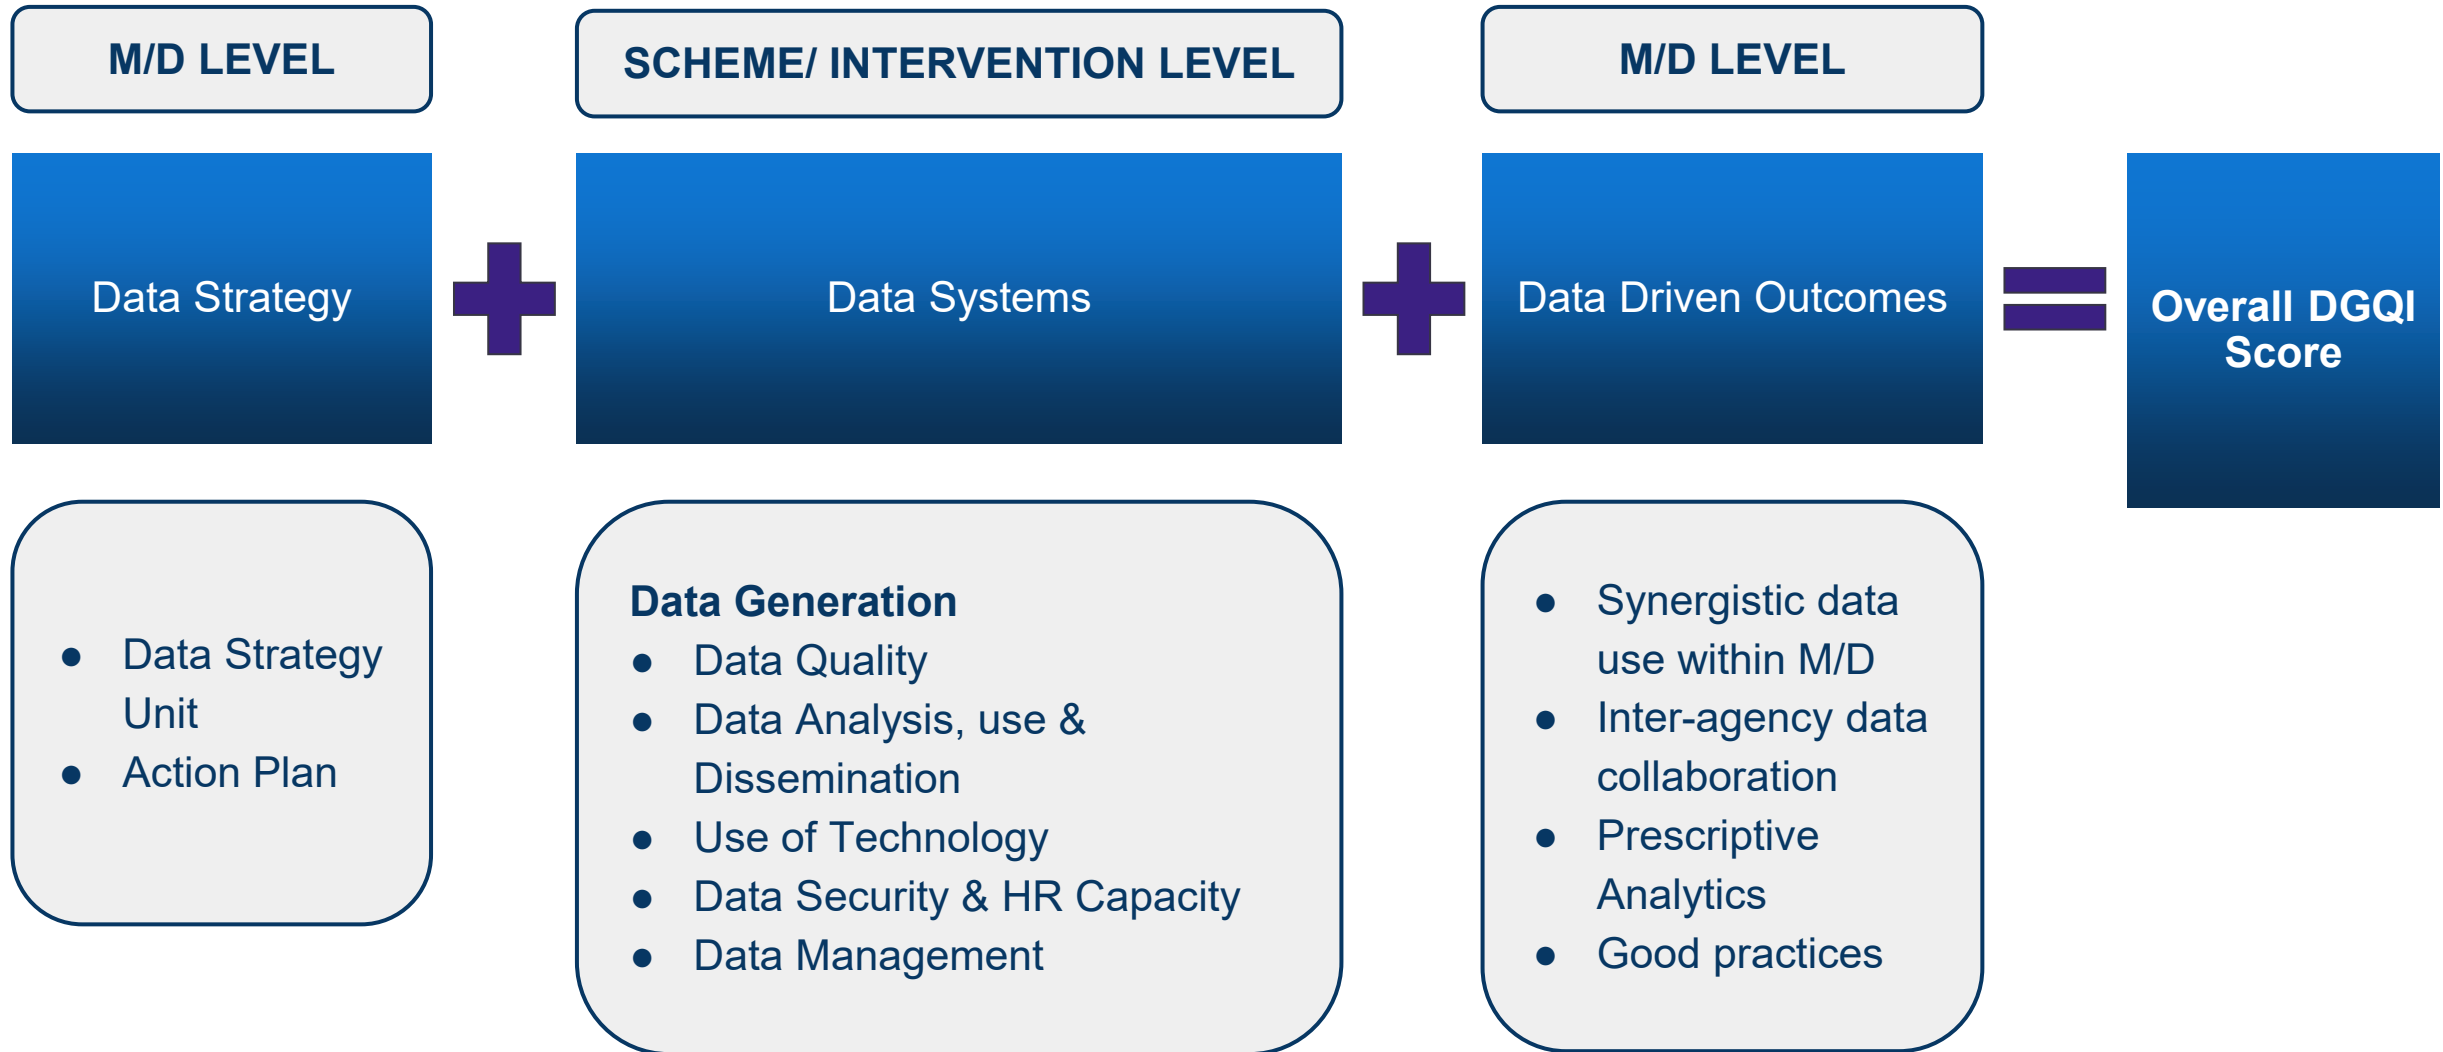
M/D LEVEL

Data Strategy

- Data Strategy Unit
- Action Plan

SCHEME/ INTERVENTION LEVEL

Data Systems

**Data Generation**
- Data Quality
- Data Analysis, use & Dissemination
- Use of Technology
- Data Security & HR Capacity
- Data Management

M/D LEVEL

Data Driven Outcomes

- Synergistic data use within M/D
- Inter-agency data collaboration
- Prescriptive Analytics
- Good practices

Overall DGQI Score